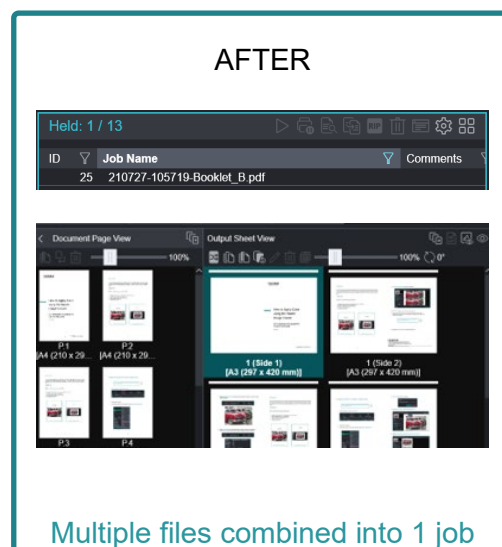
AFTER

Held: 1 / 13

| ID | Job Name | Comments |
|---|---|---|
| 25 | 210727-105719-Booklet_B.pdf | |

Document Page View

100%

P1
[A4 (210 x 29...

P2
[A4 (210 x 29...

P3

P4

Output Sheet View

100% 0°

1 (Side 1)
[A3 (297 x 420 mm)]

1 (Side 2)
[A3 (297 x 420 mm)]

Multiple files combined into 1 job